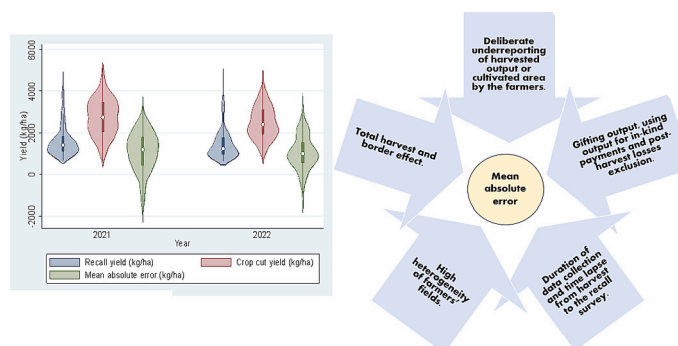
Yield (kg/ha)

8000
6000
4000
2000
0
-2000

2021
2022

Year

Recall yield (kg/ha)
Crop cut yield (kg/ha)
Mean absolute error (kg/ha)

Deliberate underreporting of harvested output or cultivated area by the farmers.

Gifting output, using output for in-kind payments and post-harvest losses exclusion.

Duration of data collection and time lapse from harvest to the recall survey.

High heterogeneity of farmers' fields.

Total harvest and border effect.

Mean absolute error